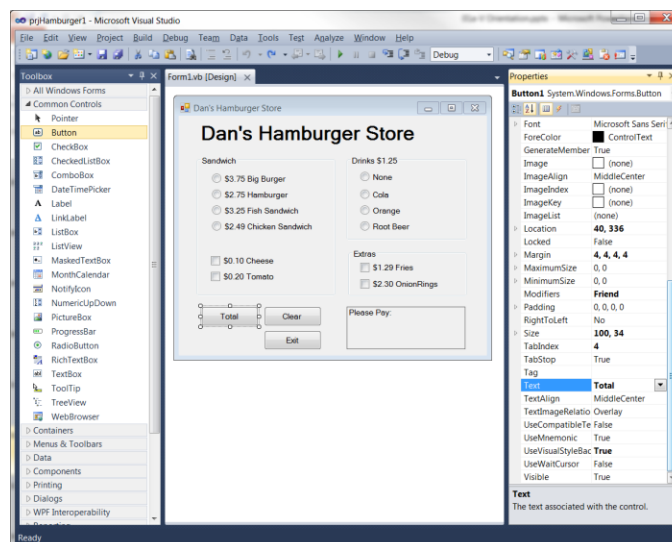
prjHamburger1 - Microsoft Visual Studio

File Edit View Project Build Debug Team Data Tools Test Analyze Window Help

Debug

Toolbox
All Windows Forms
Common Controls
Pointer
Button
CheckBox
CheckedListBox
ComboBox
DateTimePicker
Label
LinkLabel
ListBox
ListView
MaskedTextBox
MonthCalendar
NotifyIcon
NumericUpDown
PictureBox
ProgressBar
RadioButton
RichTextBox
TextBox
ToolTip
TreeView
WebBrowser
Containers
Menus & Toolbars
Data
Components
Printing
Dialogs
WPF Interoperability

Form1.vb [Design]

Dan's Hamburger Store

Dan's Hamburger Store

Sandwich
$3.75 Big Burger
$2.75 Hamburger
$3.25 Fish Sandwich
$2.49 Chicken Sandwich

Drinks $1.25
None
Cola
Orange
Root Beer

$0.10 Cheese
$0.20 Tomato

Extras
$1.29 Fries
$2.30 OnionRings

Total
Clear
Exit

Please Pay:

Properties
Button1 System.Windows.Forms.Button

| | |
|---|---|
| Font | Microsoft Sans Seri |
| ForeColor | ControlText |
| GenerateMember | True |
| Image | (none) |
| ImageAlign | MiddleCenter |
| ImageIndex | (none) |
| ImageKey | (none) |
| ImageList | (none) |
| Location | 40, 336 |
| Locked | False |
| Margin | 4, 4, 4, 4 |
| MaximumSize | 0, 0 |
| MinimumSize | 0, 0 |
| Modifiers | Friend |
| Padding | 0, 0, 0, 0 |
| RightToLeft | No |
| Size | 100, 34 |
| TabIndex | 4 |
| TabStop | True |
| Tag | |
| Text | Total |
| TextAlign | MiddleCenter |
| TextImageRelatio | Overlay |
| UseCompatibleTe | False |
| UseMnemonic | True |
| UseVisualStyleBac | True |
| UseWaitCursor | False |
| Visible | True |

Text
The text associated with the control.

Ready